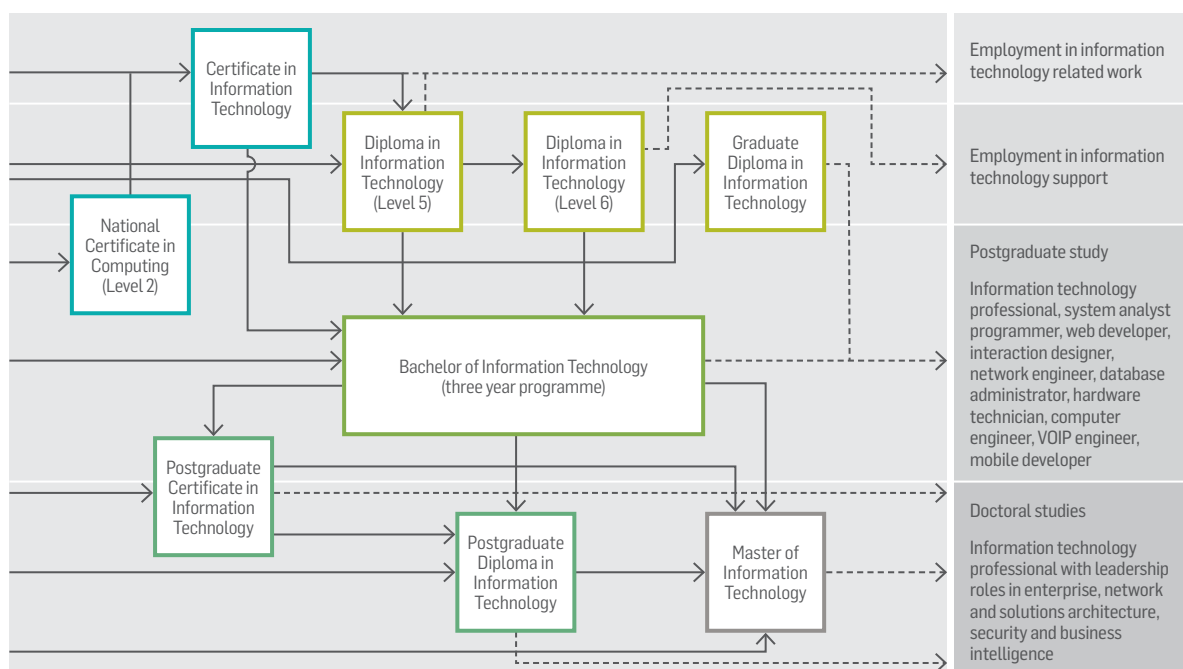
Certificate in Information Technology

Diploma in Information Technology (Level 5)

Diploma in Information Technology (Level 6)

Graduate Diploma in Information Technology

National Certificate in Computing (Level 2)

Bachelor of Information Technology (three year programme)

Postgraduate Certificate in Information Technology

Postgraduate Diploma in Information Technology

Master of Information Technology

Employment in information technology related work

Employment in information technology support

Postgraduate study

Information technology professional, system analyst programmer, web developer, interaction designer, network engineer, database administrator, hardware technician, computer engineer, VOIP engineer, mobile developer

Doctoral studies

Information technology professional with leadership roles in enterprise, network and solutions architecture, security and business intelligence